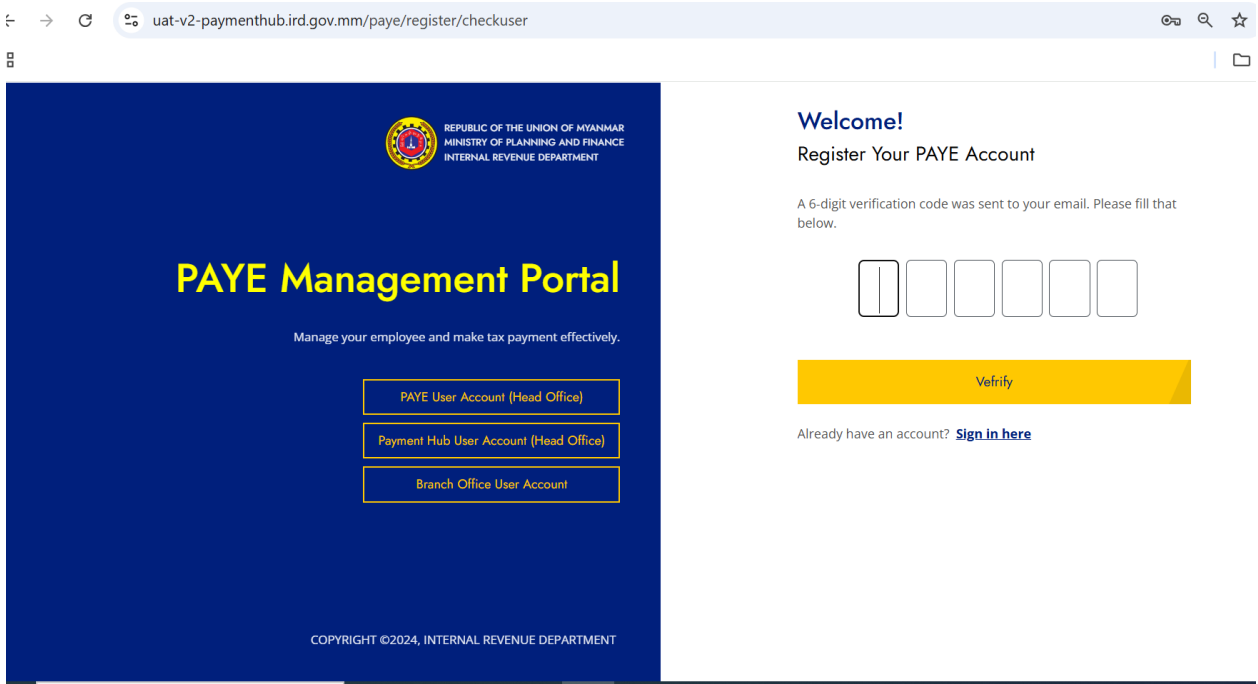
uat-v2-paymenthub.ird.gov.mm/paye/register/checkuser

REPUBLIC OF THE UNION OF MYANMAR
MINISTRY OF PLANNING AND FINANCE
INTERNAL REVENUE DEPARTMENT

PAYE Management Portal

Manage your employee and make tax payment effectively.

PAYE User Account (Head Office)

Payment Hub User Account (Head Office)

Branch Office User Account

COPYRIGHT ©2024, INTERNAL REVENUE DEPARTMENT

Welcome!

Register Your PAYE Account

A 6-digit verification code was sent to your email. Please fill that below.

Vefrify

Already have an account? Sign in here